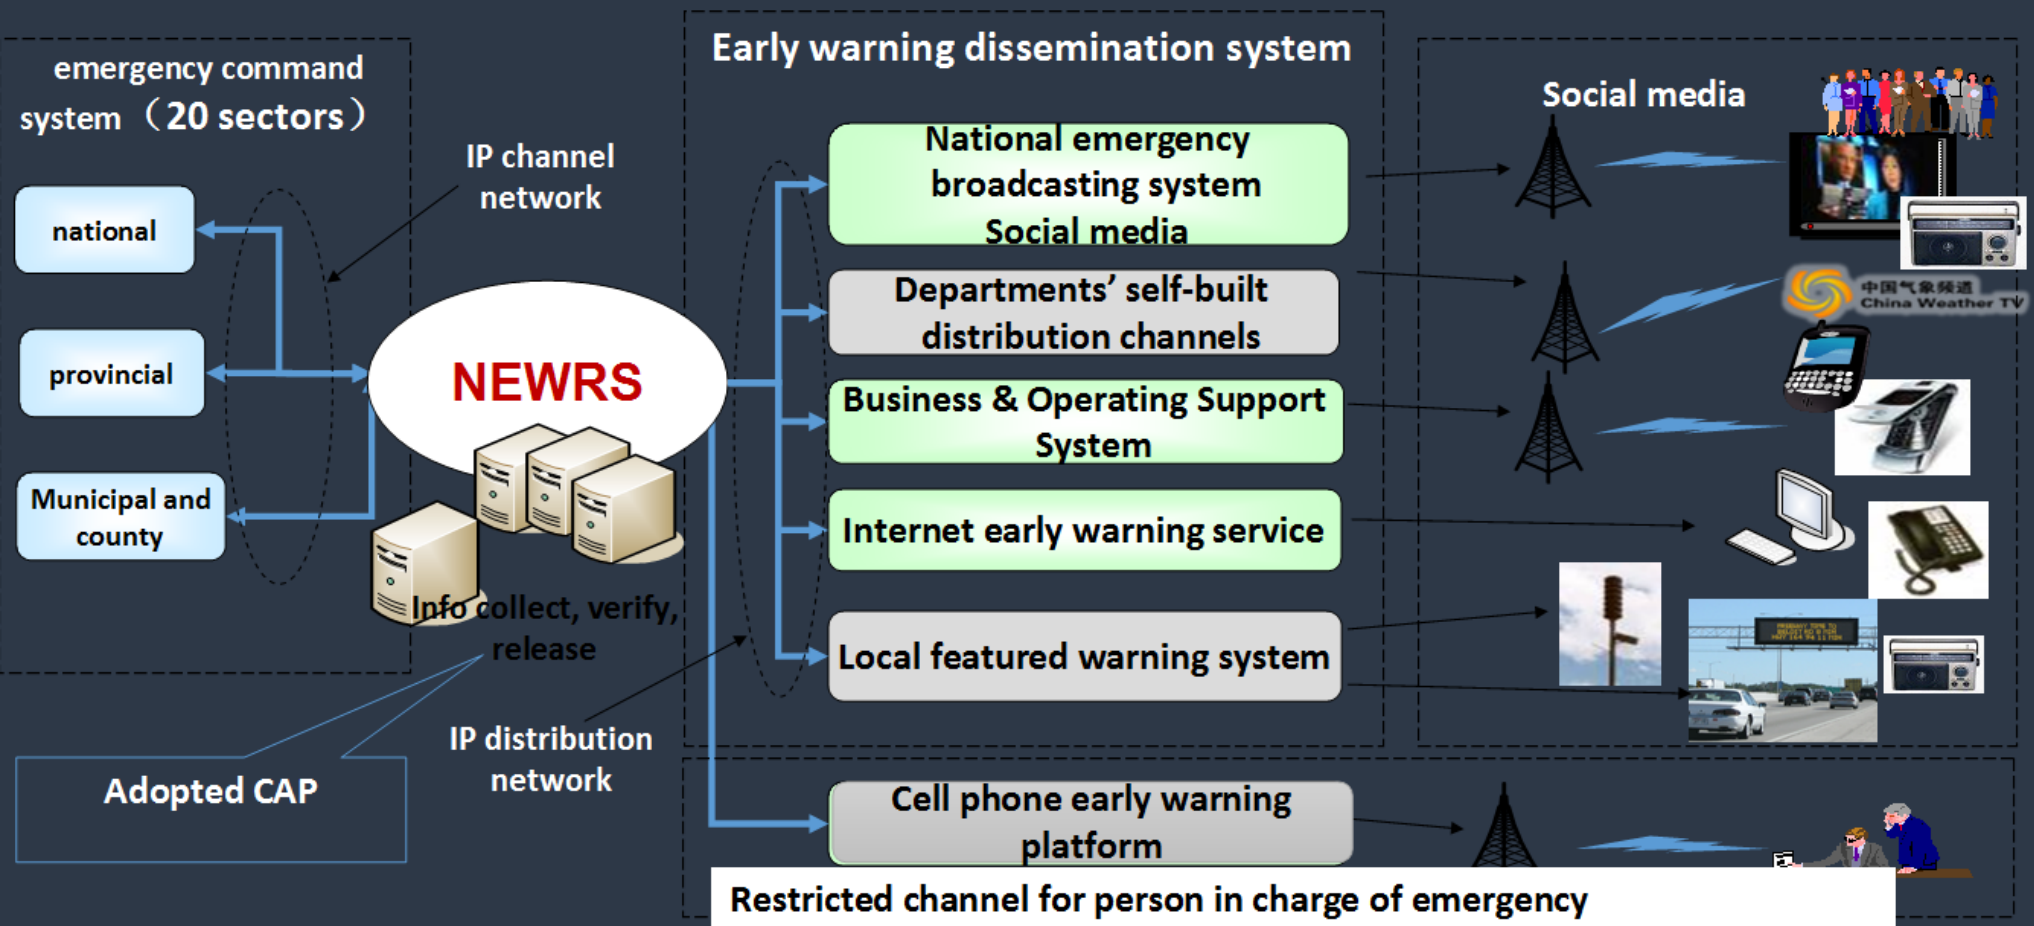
emergency command system （20 sectors）

national

provincial

Municipal and county

IP channel network

NEWRS

Info collect, verify, release

IP distribution network

Adopted CAP

Early warning dissemination system

National emergency broadcasting system Social media

Departments' self-built distribution channels

Business & Operating Support System

Internet early warning service

Local featured warning system

Social media

中国气象频道 China Weather TV

Cell phone early warning platform

Restricted channel for person in charge of emergency